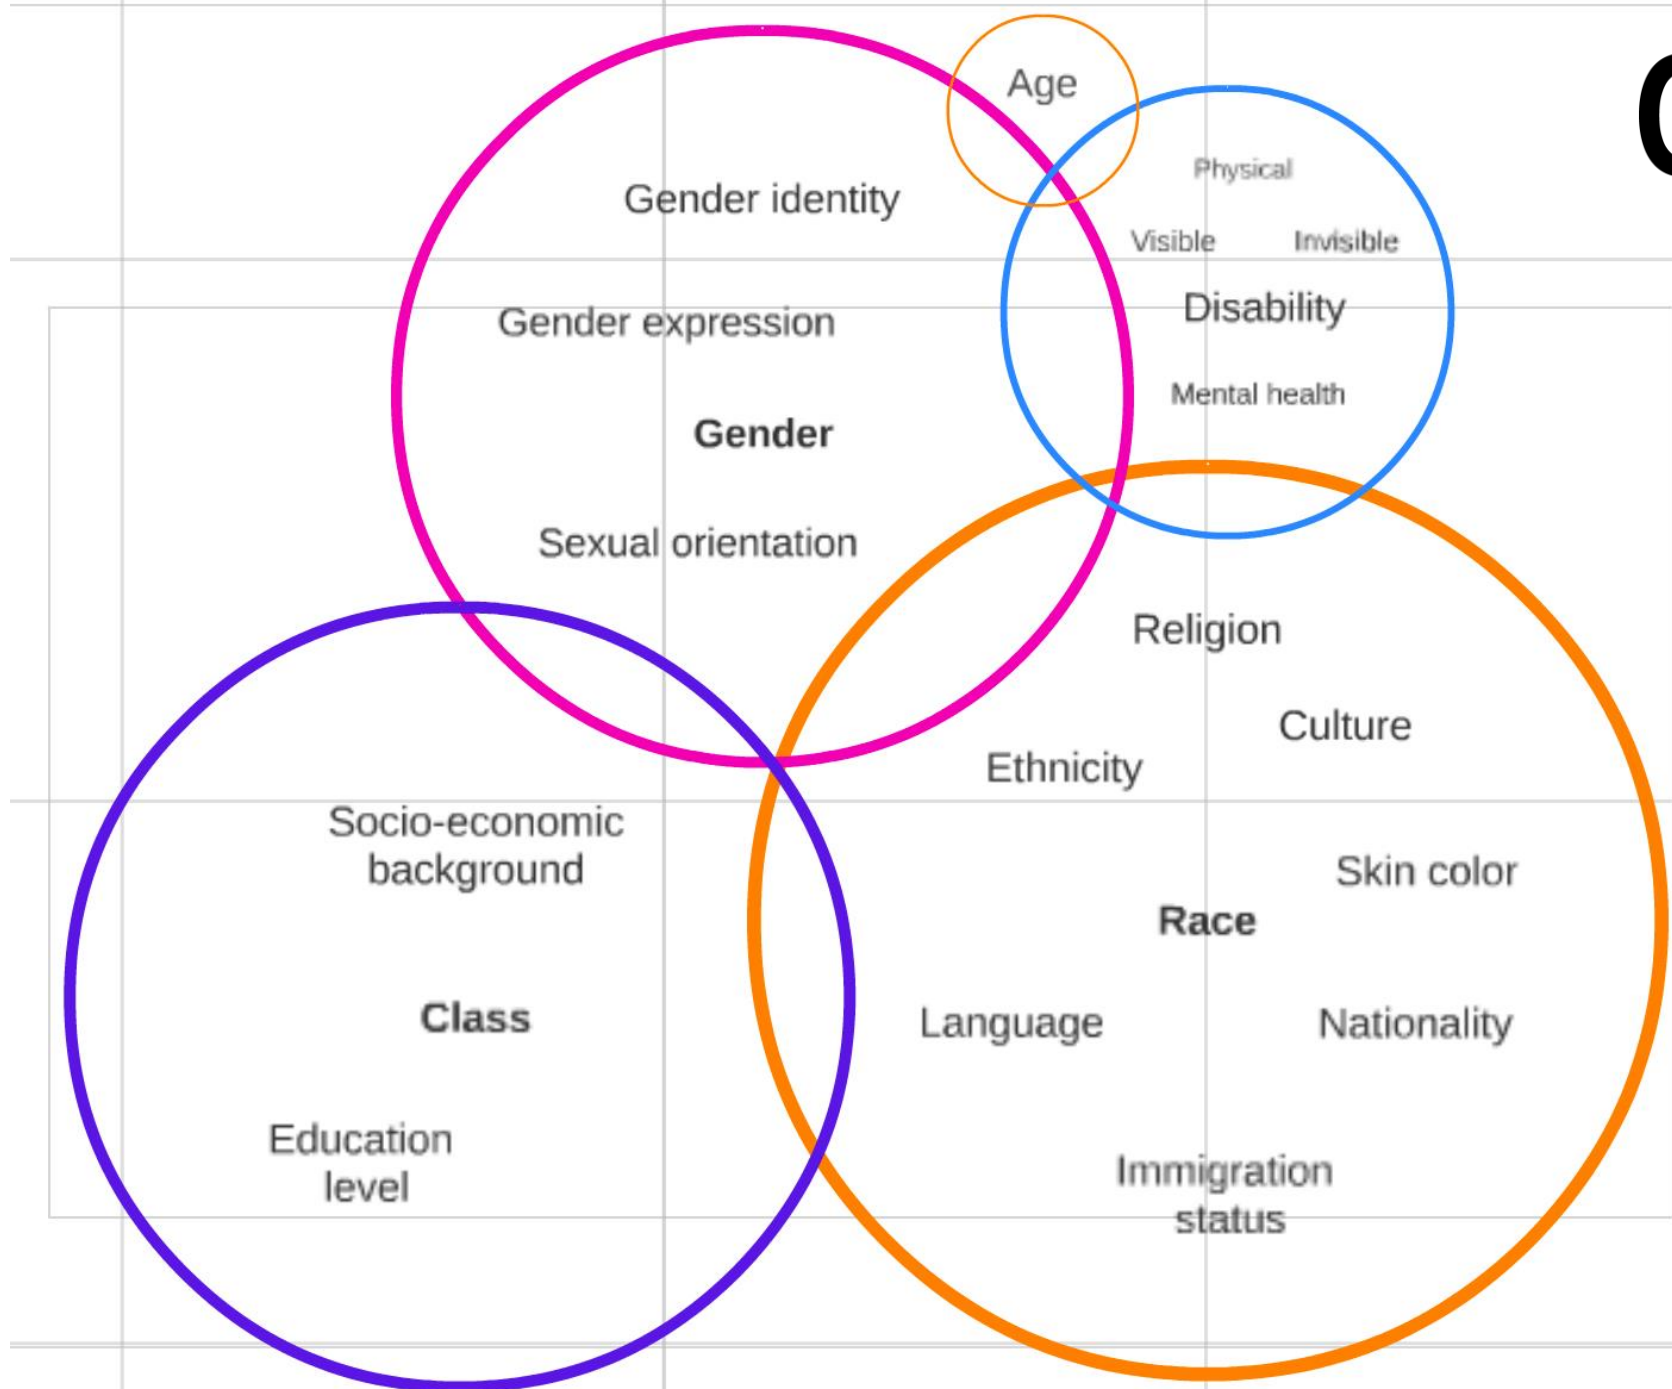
Age

Gender identity

Gender expression

Gender

Sexual orientation

Physical

Visible

Invisible

Disability

Mental health

Religion

Culture

Ethnicity

Skin color

Race

Language

Nationality

Immigration status

Socio-economic background

Class

Education level

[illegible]